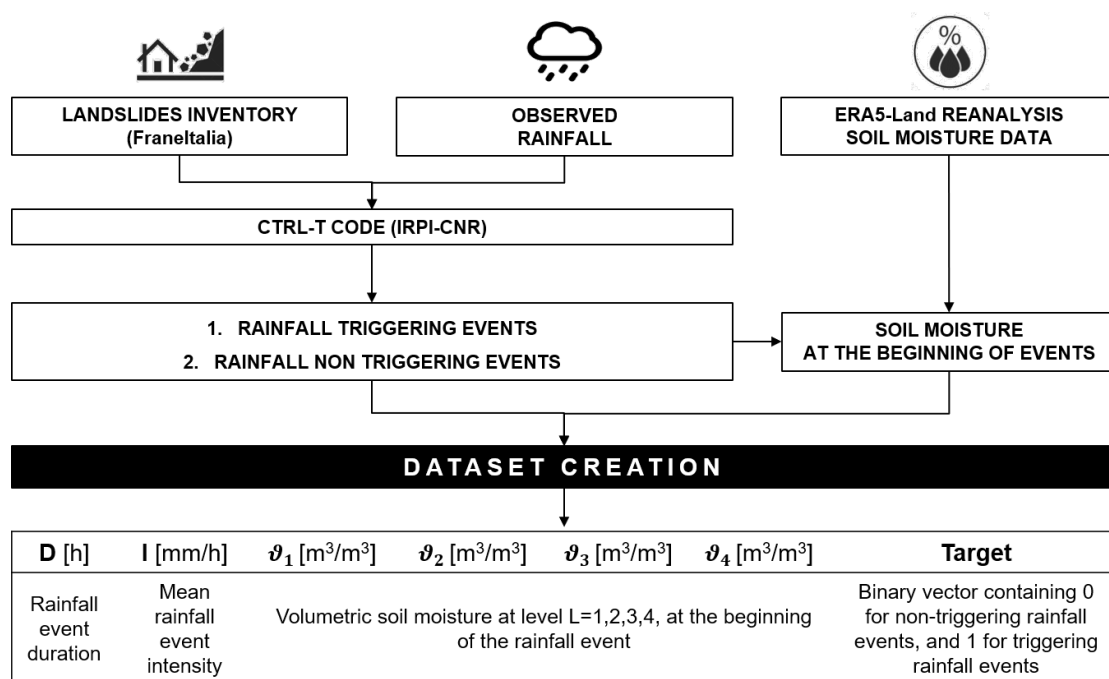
LANDSLIDES INVENTORY (FraneItalia)

OBSERVED RAINFALL

ERA5-Land REANALYSIS SOIL MOISTURE DATA

CTRL-T CODE (IRPI-CNR)

1. RAINFALL TRIGGERING EVENTS
2. RAINFALL NON TRIGGERING EVENTS

SOIL MOISTURE AT THE BEGINNING OF EVENTS

DATASET CREATION

| D [h] | I [mm/h] | $\vartheta_1$ [m$^3$/m$^3$] | $\vartheta_2$ [m$^3$/m$^3$] | $\vartheta_3$ [m$^3$/m$^3$] | $\vartheta_4$ [m$^3$/m$^3$] | Target |
|---|---|---|---|---|---|---|
| Rainfall event duration | Mean rainfall event intensity | Volumetric soil moisture at level L=1,2,3,4, at the beginning of the rainfall event | | | | Binary vector containing 0 for non-triggering rainfall events, and 1 for triggering rainfall events |